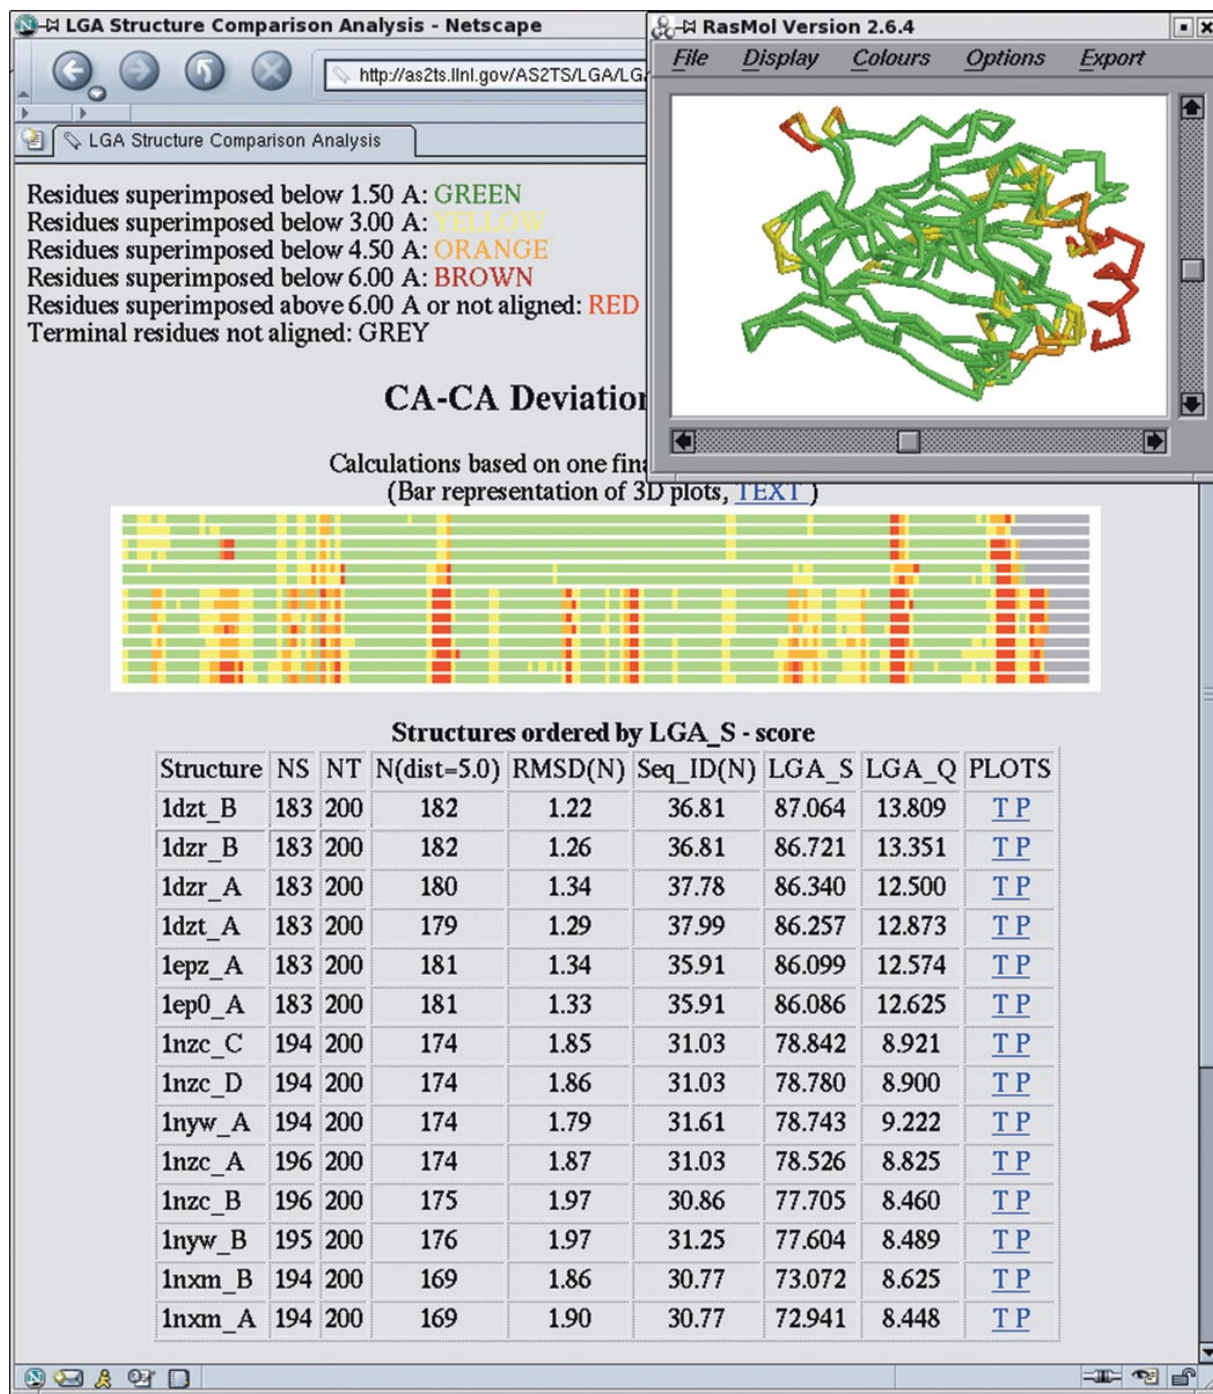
LGA Structure Comparison Analysis - Netscape

http://as2ts.llnl.gov/AS2TS/LGA/LG

LGA Structure Comparison Analysis

RasMol Version 2.6.4

File Display Colours Options Export

Residues superimposed below 1.50 A: GREEN
Residues superimposed below 3.00 A: YELLOW
Residues superimposed below 4.50 A: ORANGE
Residues superimposed below 6.00 A: BROWN
Residues superimposed above 6.00 A or not aligned: RED
Terminal residues not aligned: GREY

CA-CA Deviation

Calculations based on one fin
(Bar representation of 3D plots, TEXT )

Structures ordered by LGA_S - score

| Structure | NS | NT | N(dist=5.0) | RMSD(N) | Seq_ID(N) | LGA_S | LGA_Q | PLOTS |
|---|---|---|---|---|---|---|---|---|
| 1dzt_B | 183 | 200 | 182 | 1.22 | 36.81 | 87.064 | 13.809 | T P |
| 1dzr_B | 183 | 200 | 182 | 1.26 | 36.81 | 86.721 | 13.351 | T P |
| 1dzr_A | 183 | 200 | 180 | 1.34 | 37.78 | 86.340 | 12.500 | T P |
| 1dzt_A | 183 | 200 | 179 | 1.29 | 37.99 | 86.257 | 12.873 | T P |
| 1epz_A | 183 | 200 | 181 | 1.34 | 35.91 | 86.099 | 12.574 | T P |
| 1ep0_A | 183 | 200 | 181 | 1.33 | 35.91 | 86.086 | 12.625 | T P |
| 1nzc_C | 194 | 200 | 174 | 1.85 | 31.03 | 78.842 | 8.921 | T P |
| 1nzc_D | 194 | 200 | 174 | 1.86 | 31.03 | 78.780 | 8.900 | T P |
| 1nyw_A | 194 | 200 | 174 | 1.79 | 31.61 | 78.743 | 9.222 | T P |
| 1nzc_A | 196 | 200 | 174 | 1.87 | 31.03 | 78.526 | 8.825 | T P |
| 1nzc_B | 196 | 200 | 175 | 1.97 | 30.86 | 77.705 | 8.460 | T P |
| 1nyw_B | 195 | 200 | 176 | 1.97 | 31.25 | 77.604 | 8.489 | T P |
| 1nxm_B | 194 | 200 | 169 | 1.86 | 30.77 | 73.072 | 8.625 | T P |
| 1nxm_A | 194 | 200 | 169 | 1.90 | 30.77 | 72.941 | 8.448 | T P |